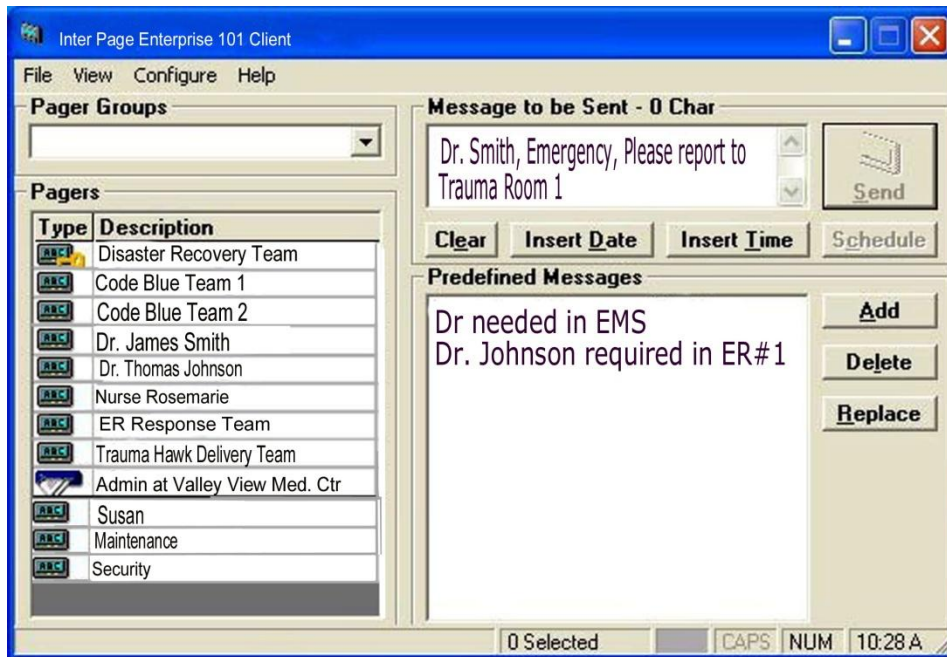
Inter Page Enterprise 101 Client

File View Configure Help

Pager Groups

Pagers

| Type | Description |
|---|---|
| | Disaster Recovery Team |
| | Code Blue Team 1 |
| | Code Blue Team 2 |
| | Dr. James Smith |
| | Dr. Thomas Johnson |
| | Nurse Rosemarie |
| | ER Response Team |
| | Trauma Hawk Delivery Team |
| | Admin at Valley View Med. Ctr |
| | Susan |
| | Maintenance |
| | Security |

Message to be Sent - 0 Char

Dr. Smith, Emergency, Please report to Trauma Room 1

Send

Clear Insert Date Insert Time Schedule

Predefined Messages

Dr needed in EMS
Dr. Johnson required in ER#1

Add

Delete

Replace

0 Selected CAPS NUM 10:28 A